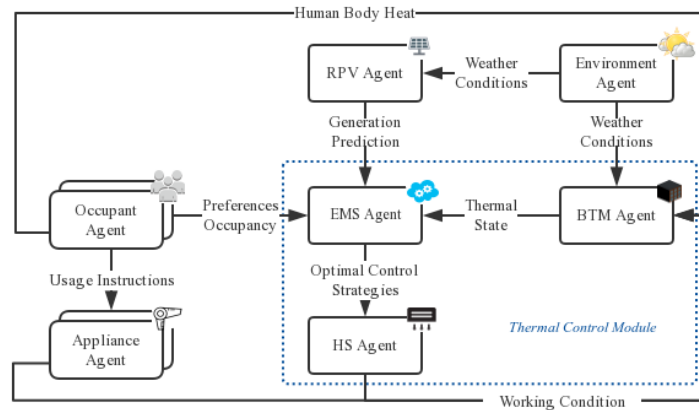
Human Body Heat

RPV Agent

Weather Conditions

Environment Agent

Generation Prediction

Weather Conditions

Occupant Agent

Preferences Occupancy

EMS Agent

Thermal State

BTM Agent

Usage Instructions

Optimal Control Strategies

Appliance Agent

HS Agent

Thermal Control Module

Working Condition